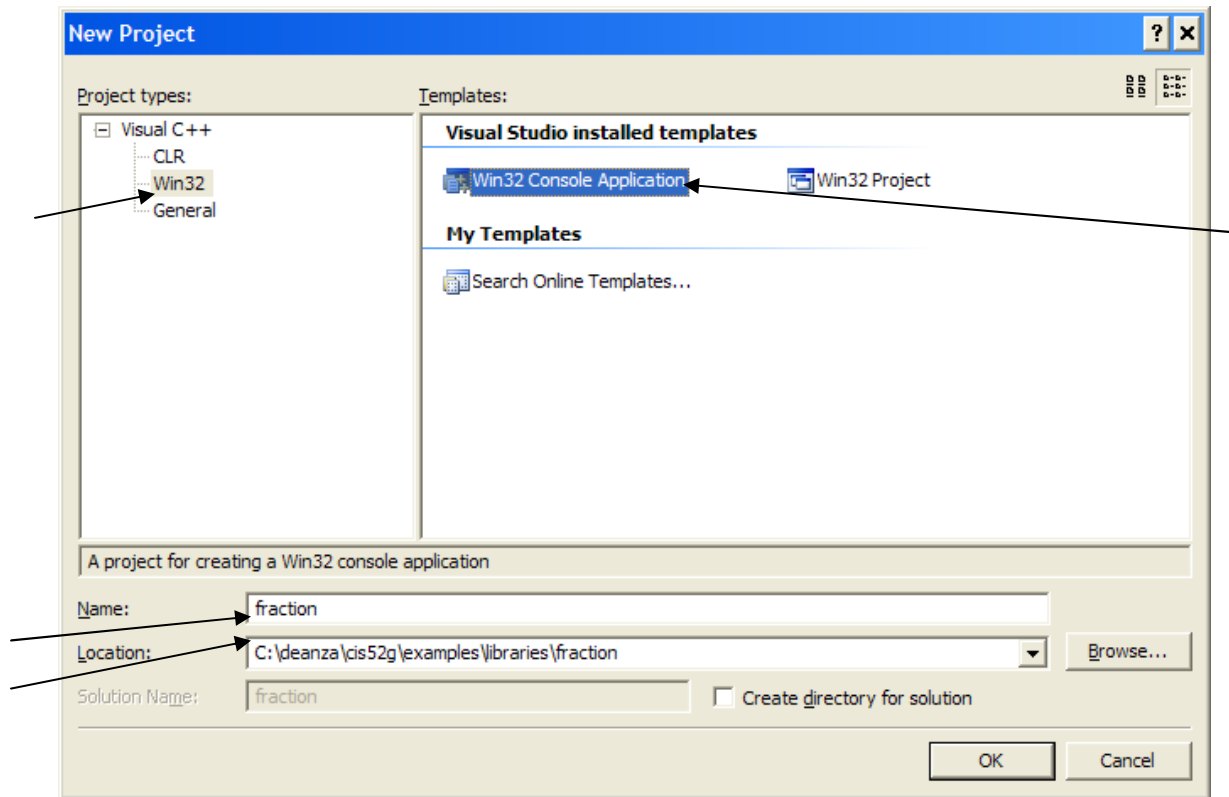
New Project

?

Project types:

Visual C++
CLR
Win32
General

Templates:

Visual Studio installed templates

Win32 Console Application

Win32 Project

My Templates

Search Online Templates...

A project for creating a Win32 console application

Name: fraction

Location: C:\deanza\cis52g\examples\libraries\fraction

Browse...

Solution Name: fraction

Create directory for solution

OK

Cancel